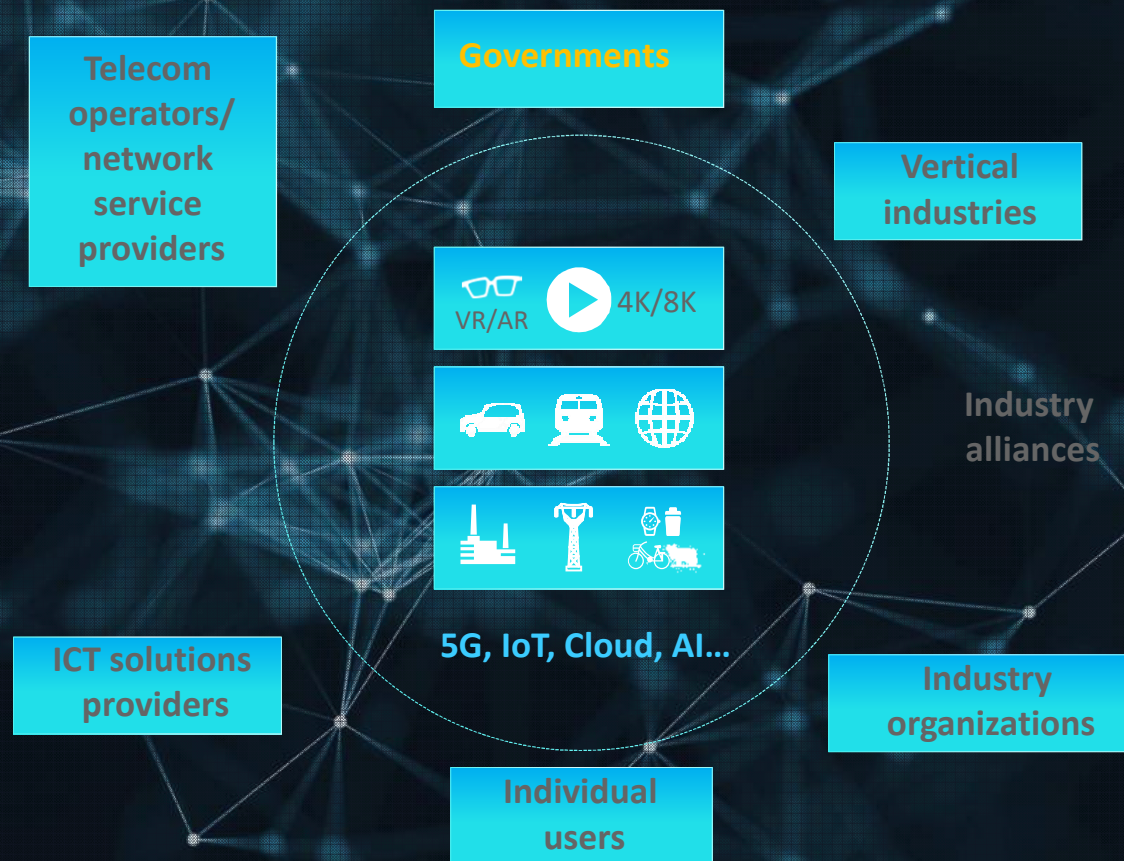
Telecom operators/ network service providers

Governments

Vertical industries

VR/AR

4K/8K

Industry alliances

5G, IoT, Cloud, AI…

ICT solutions providers

Industry organizations

Individual users